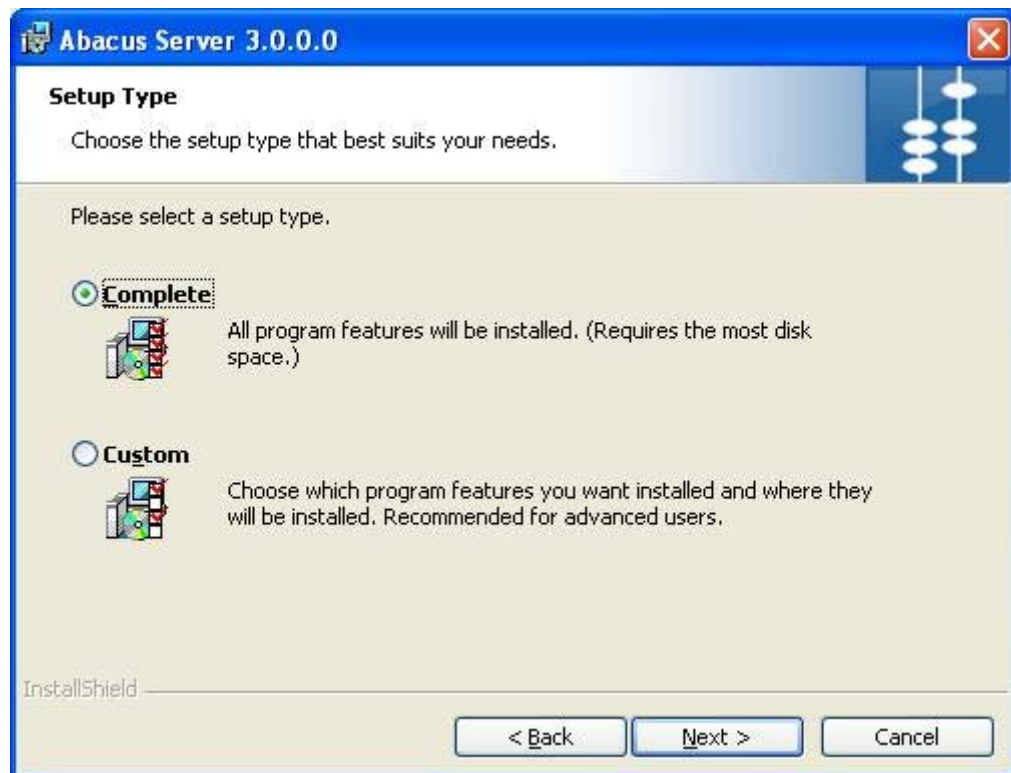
Abacus Server 3.0.0.0

Setup Type

Choose the setup type that best suits your needs.

Please select a setup type.

Complete

All program features will be installed. (Requires the most disk space.)

Custom

Choose which program features you want installed and where they will be installed. Recommended for advanced users.

InstallShield

< Back

Next >

Cancel